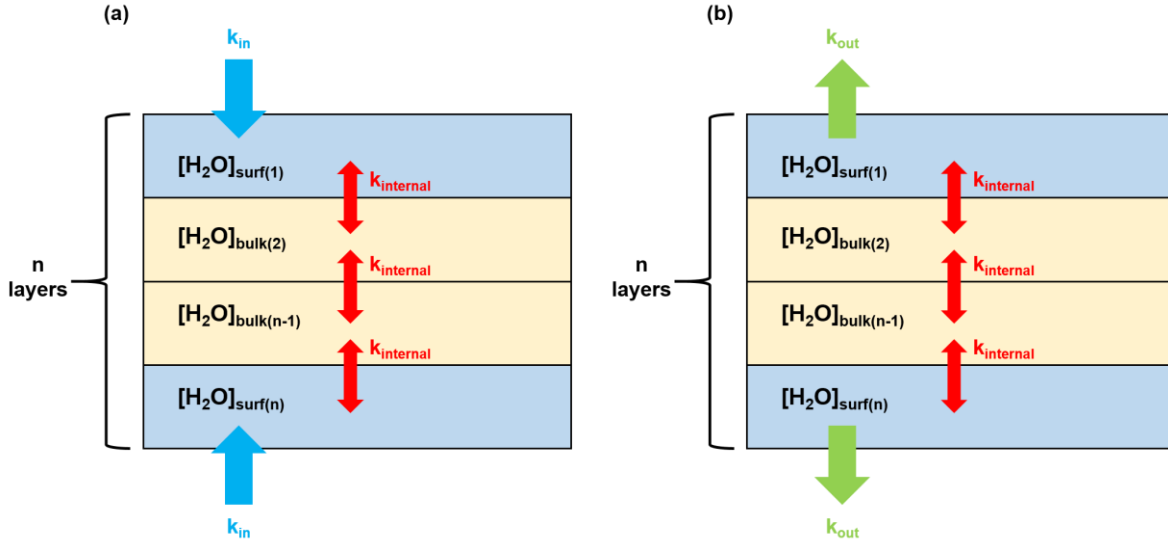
(a)

$k_{in}$

n layers

$[H_2O]_{surf(1)}$

$k_{internal}$

$[H_2O]_{bulk(2)}$

$k_{internal}$

$[H_2O]_{bulk(n-1)}$

$k_{internal}$

$[H_2O]_{surf(n)}$

$k_{in}$

(b)

$k_{out}$

n layers

$[H_2O]_{surf(1)}$

$k_{internal}$

$[H_2O]_{bulk(2)}$

$k_{internal}$

$[H_2O]_{bulk(n-1)}$

$k_{internal}$

$[H_2O]_{surf(n)}$

$k_{out}$